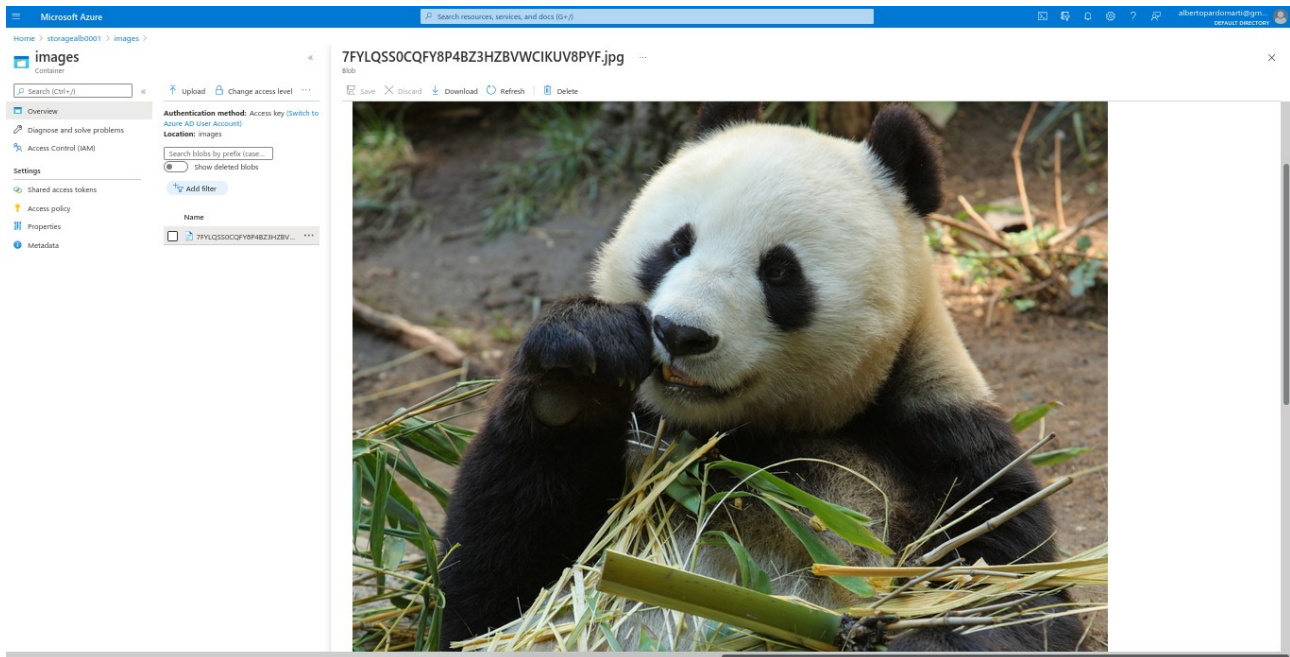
Microsoft Azure

Search resources, services, and docs (G+/)

albertopardomarti@gm...
DEFAULT DIRECTORY

Home > storagealb0001 > images >

images
Container

Search (Ctrl+/)

Overview

Diagnose and solve problems

Access Control (IAM)

Settings

Shared access tokens

Access policy

Properties

Metadata

Upload Change access level ···

Authentication method: Access key (Switch to Azure AD User Account)
Location: images

Search blobs by prefix (case...

Show deleted blobs

Add filter

Name

7FYLQSS0CQFY8P4BZ3HZBV... ···

7FYLQSS0CQFY8P4BZ3HZBVWCIKUV8PYF.jpg ···
Blob

Save Discard Download Refresh Delete